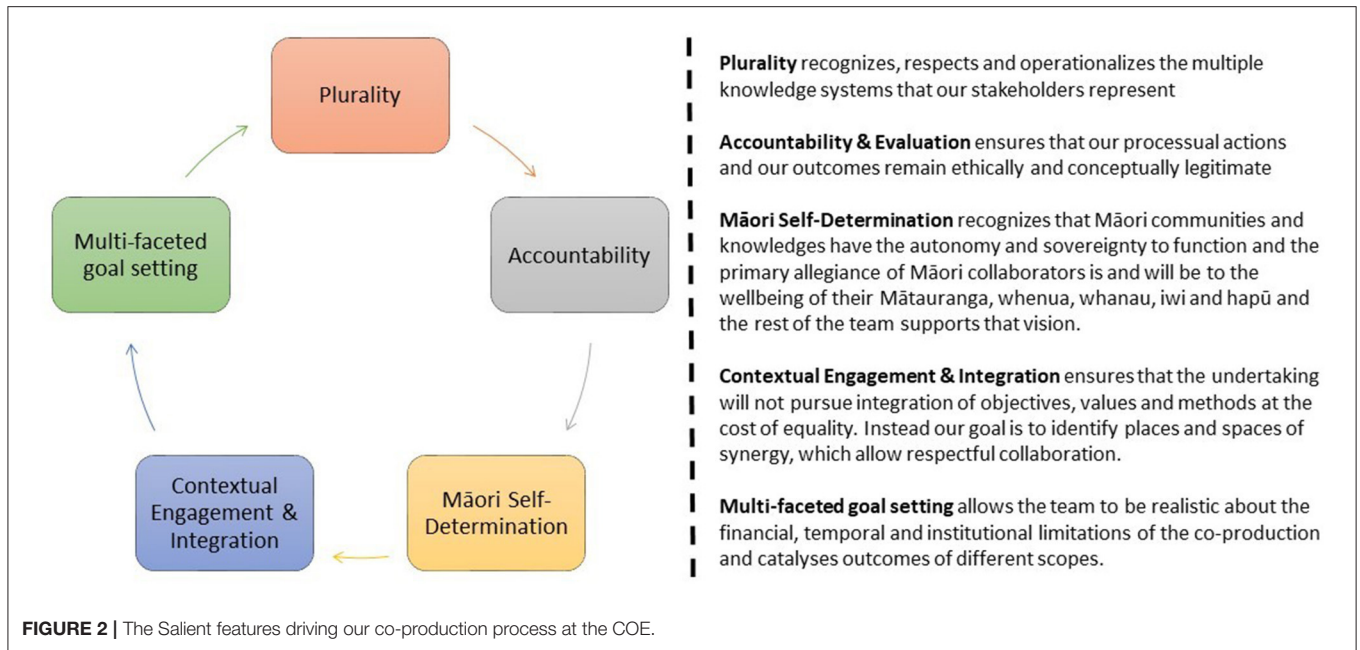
Plurality

Accountability

Māori Self-Determination

Contextual Engagement & Integration

Multi-faceted goal setting

**Plurality** recognizes, respects and operationalizes the multiple knowledge systems that our stakeholders represent

**Accountability & Evaluation** ensures that our processual actions and our outcomes remain ethically and conceptually legitimate

**Māori Self-Determination** recognizes that Māori communities and knowledges have the autonomy and sovereignty to function and the primary allegiance of Māori collaborators is and will be to the wellbeing of their Mātauranga, whenua, whanau, iwi and hapū and the rest of the team supports that vision.

**Contextual Engagement & Integration** ensures that the undertaking will not pursue integration of objectives, values and methods at the cost of equality. Instead our goal is to identify places and spaces of synergy, which allow respectful collaboration.

**Multi-faceted goal setting** allows the team to be realistic about the financial, temporal and institutional limitations of the co-production and catalyses outcomes of different scopes.

**FIGURE 2 |** The Salient features driving our co-production process at the COE.